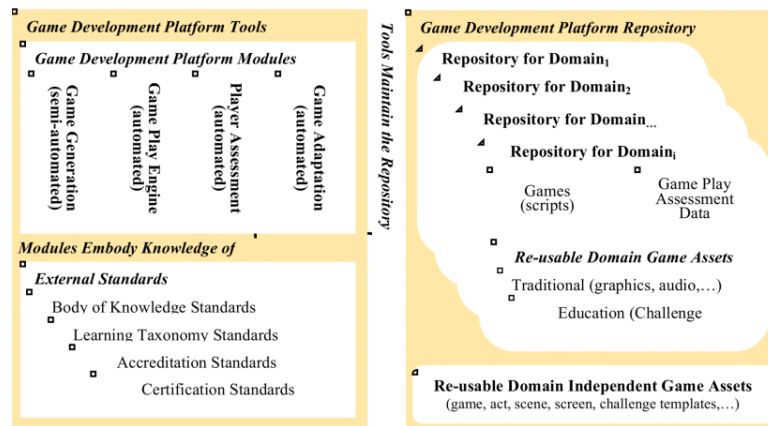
Game Development Platform Tools

Game Development Platform Modules

Game Generation (semi-automated)

Game Play Engine (automated)

Player Assessment (automated)

Game Adaptation (automated)

Modules Embody Knowledge of

External Standards

Body of Knowledge Standards

Learning Taxonomy Standards

Accreditation Standards

Certification Standards

Tools Maintain the Repository

Game Development Platform Repository

Repository for Domain$_1$

Repository for Domain$_2$

Repository for Domain$_{...}$

Repository for Domain$_i$

Games (scripts)

Game Play Assessment Data

Re-usable Domain Game Assets

Traditional (graphics, audio,…)

Education (Challenge

Re-usable Domain Independent Game Assets
(game, act, scene, screen, challenge templates,…)